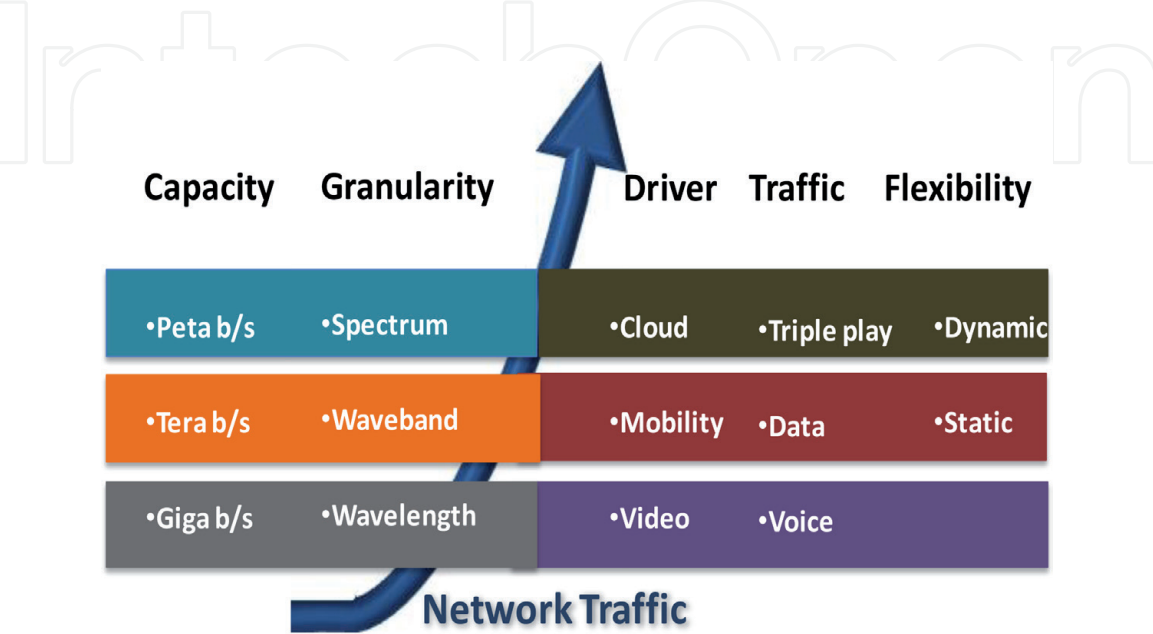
IntechOpen

Capacity Granularity Driver Traffic Flexibility

•Peta b/s •Spectrum •Cloud •Triple play •Dynamic

•Tera b/s •Waveband •Mobility •Data •Static

•Giga b/s •Wavelength •Video •Voice

Network Traffic